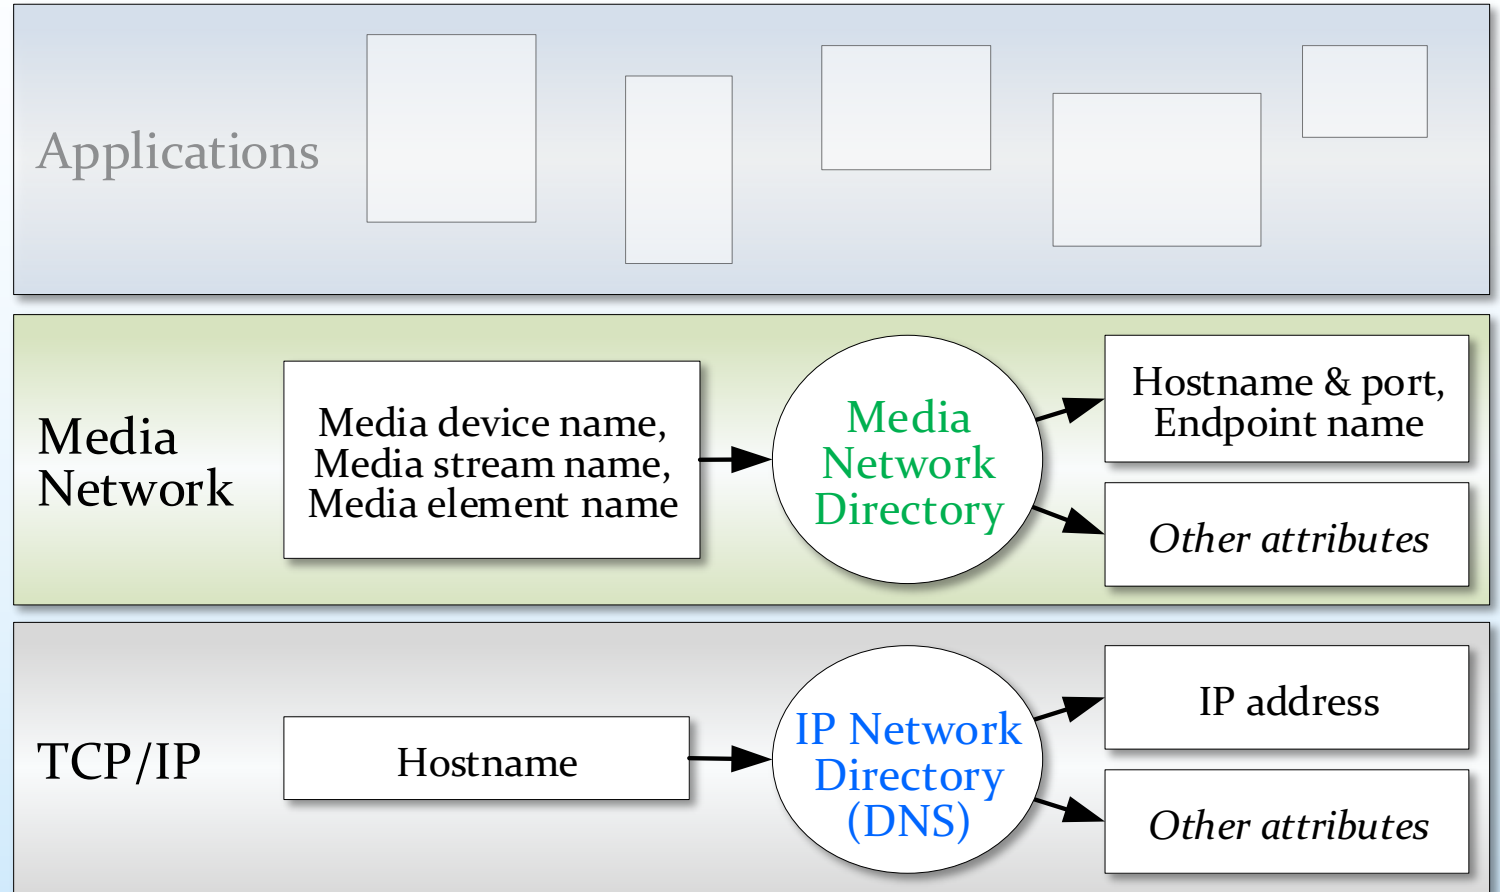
Applications

Media Network

Media device name, Media stream name, Media element name

Media Network Directory

Hostname & port, Endpoint name

Other attributes

TCP/IP

Hostname

IP Network Directory (DNS)

IP address

Other attributes